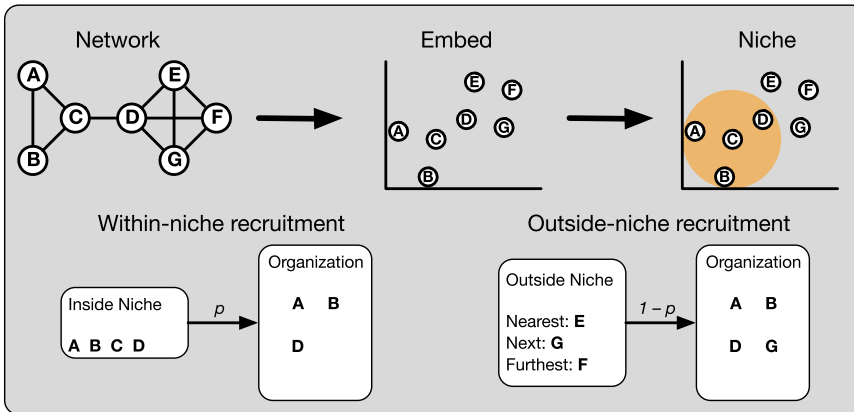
Network

A B C D E F G

Embed

A B C D E F G

Niche

A B C D E F G

Within-niche recruitment

Inside Niche

A B C D

$p$

Organization

A B

D

Outside-niche recruitment

Outside Niche

Nearest: E
Next: G
Furthest: F

$1 - p$

Organization

A B

D G